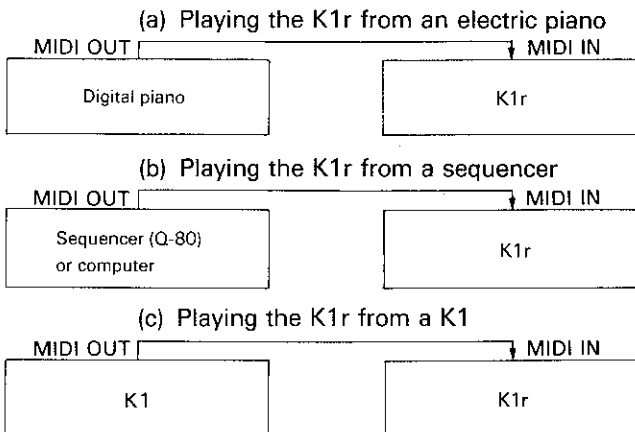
(a) Playing the K1r from an electric piano

MIDI OUT

MIDI IN

Digital piano

K1r

(b) Playing the K1r from a sequencer

MIDI OUT

MIDI IN

Sequencer (Q-80) or computer

K1r

(c) Playing the K1r from a K1

MIDI OUT

MIDI IN

K1

K1r